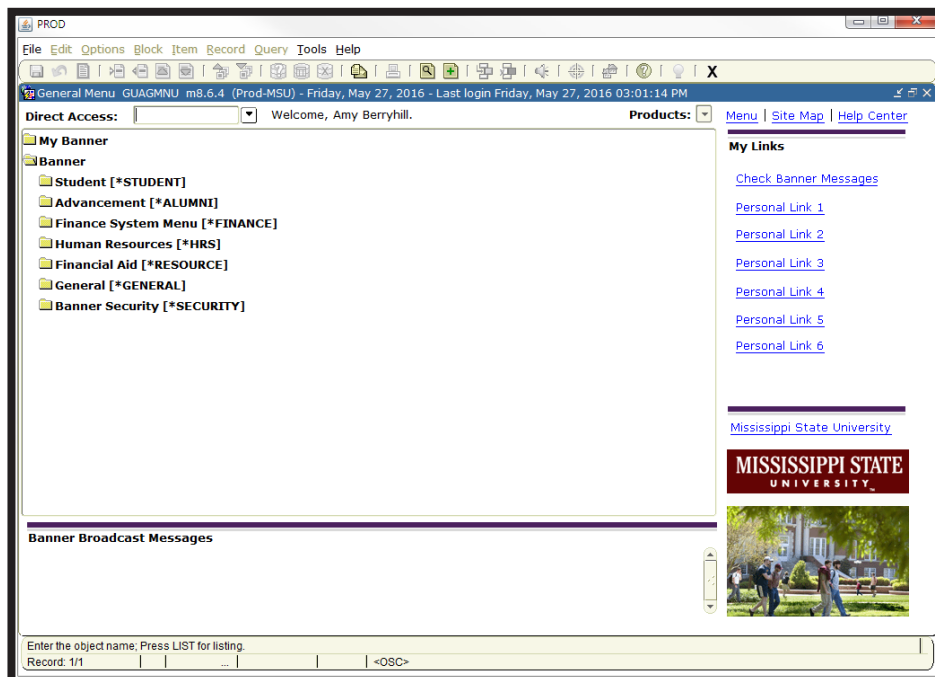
PROD

File Edit Options Block Item Record Query Tools Help

X

General Menu GUAGMNU m8.6.4 (Prod-MSU) - Friday, May 27, 2016 - Last login Friday, May 27, 2016 03:01:14 PM

Direct Access: Welcome, Amy Berryhill. Products:

Menu | Site Map | Help Center

My Banner
Banner
Student [*STUDENT]
Advancement [*ALUMNI]
Finance System Menu [*FINANCE]
Human Resources [*HRS]
Financial Aid [*RESOURCE]
General [*GENERAL]
Banner Security [*SECURITY]

My Links

Check Banner Messages

Personal Link 1

Personal Link 2

Personal Link 3

Personal Link 4

Personal Link 5

Personal Link 6

Mississippi State University

MISSISSIPPI STATE UNIVERSITY

Banner Broadcast Messages

Enter the object name; Press LIST for listing.

Record: 1/1 ... <OSC>